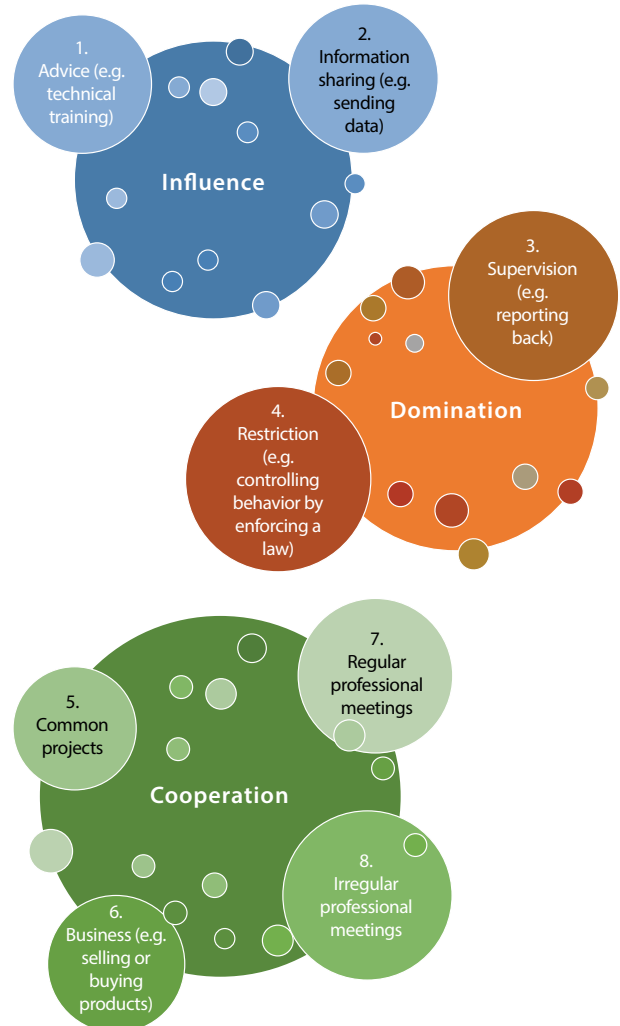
1. Advice (e.g. technical training)

2. Information sharing (e.g. sending data)

Influence

3. Supervision (e.g. reporting back)

Domination

4. Restriction (e.g. controlling behavior by enforcing a law)

7. Regular professional meetings

5. Common projects

Cooperation

8. Irregular professional meetings

6. Business (e.g. selling or buying products)